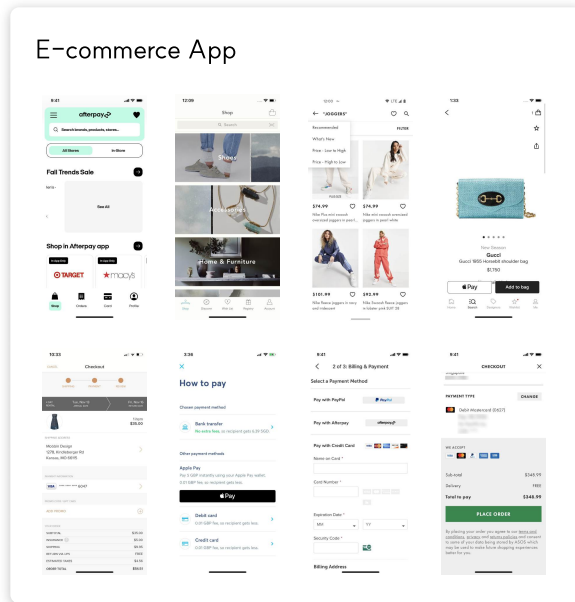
E-commerce App

9:41
afterpay
Search brands, products, stores...
All Stores
In-Store
Fall Trends Sale
See All
Shop in Afterpay app
TARGET
macys
Shop
Orders
Card
Profile

12:09
Shop
Search
Shoes
Accessories
Home & Furniture

"JOGGERS"
Recommended
What's New
Price - Low to High
Price - High to Low
FILTER
$74.99
$74.99
$101.99
$92.99

1:33
New Season
Gucci
Gucci 1955 Horsebit shoulder bag
$1,750
Pay
Add to bag

Checkout
$35.00
VISA
TOTAL

How to pay
Choose payment method
Bank transfer
Other payment methods
Apple Pay
Pay
Debit card
Credit card

9:41
2 of 3: Billing & Payment
Select a Payment Method
Pay with PayPal
PayPal
Pay with Afterpay
afterpay
Pay with Credit Card
Name on Card *
Card Number *
Expiration Date *
MM
YY
Security Code *
Billing Address

9:41
CHECKOUT
PAYMENT TYPE
CHANGE
Debit Mastercard (5637)
WE ACCEPT
Sub-total
$348.99
Delivery
FREE
Total to pay
$348.99
PLACE ORDER